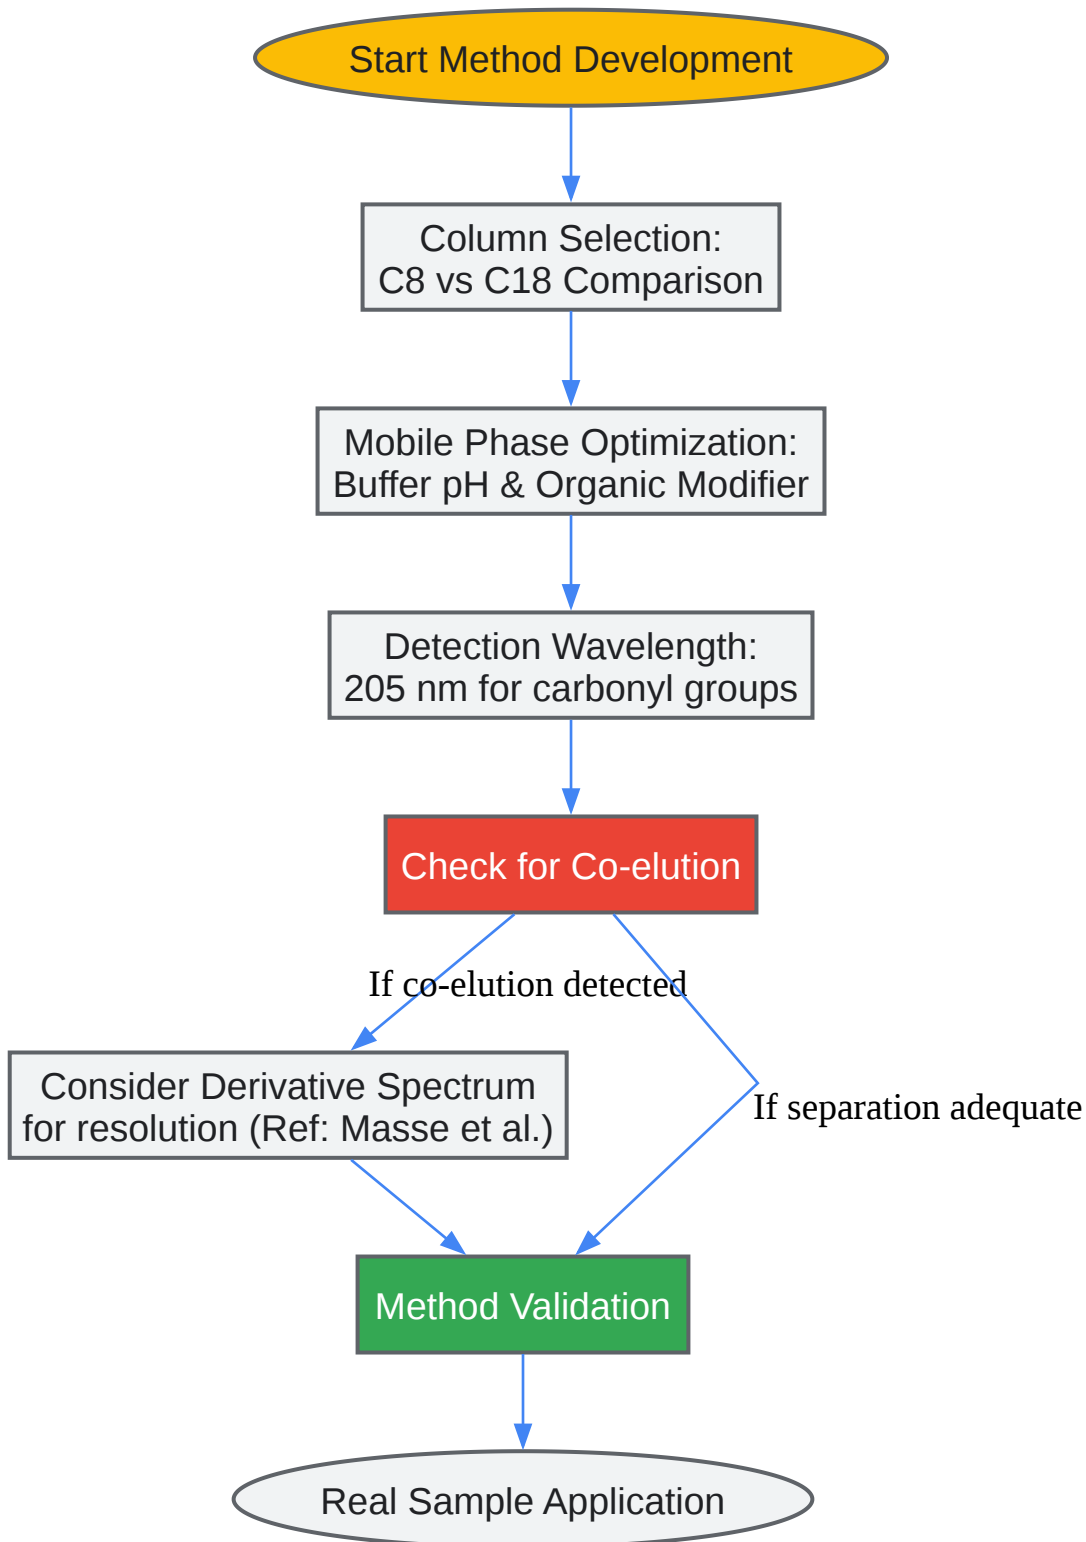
Start Method Development

Column Selection:
C8 vs C18 Comparison

Mobile Phase Optimization:
Buffer pH & Organic Modifier

Detection Wavelength:
205 nm for carbonyl groups

Check for Co-elution

If co-elution detected

Consider Derivative Spectrum
for resolution (Ref: Masse et al.)

If separation adequate

Method Validation

Real Sample Application